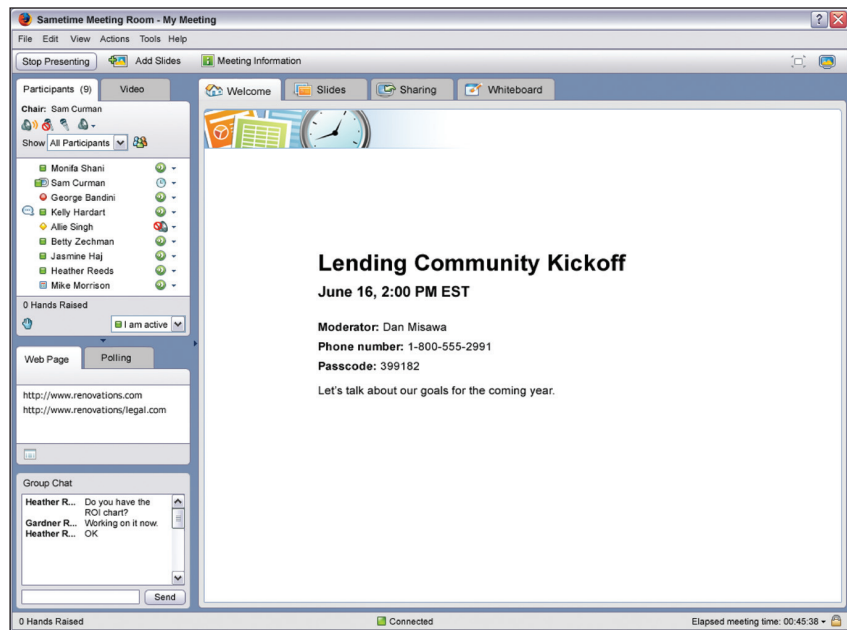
Sametime Meeting Room - My Meeting

File Edit View Actions Tools Help

Stop Presenting

Add Slides

Meeting Information

Participants (9)

Video

Chair: Sam Curman

Show All Participants

Monifa Shani
Sam Curman
George Bandini
Kelly Hardart
Allie Singh
Betty Zechman
Jasmine Haj
Heather Reeds
Mike Morrison

0 Hands Raised

I am active

Web Page

Polling

http://www.renovations.com
http://www.renovations/legal.com

Group Chat

Heather R... Do you have the ROI chart?
Gardner R... Working on it now.
Heather R... OK

Send

Welcome

Slides

Sharing

Whiteboard

Lending Community Kickoff

June 16, 2:00 PM EST

Moderator: Dan Misawa

Phone number: 1-800-555-2991

Passcode: 399182

Let's talk about our goals for the coming year.

0 Hands Raised

Connected

Elapsed meeting time: 00:45:38